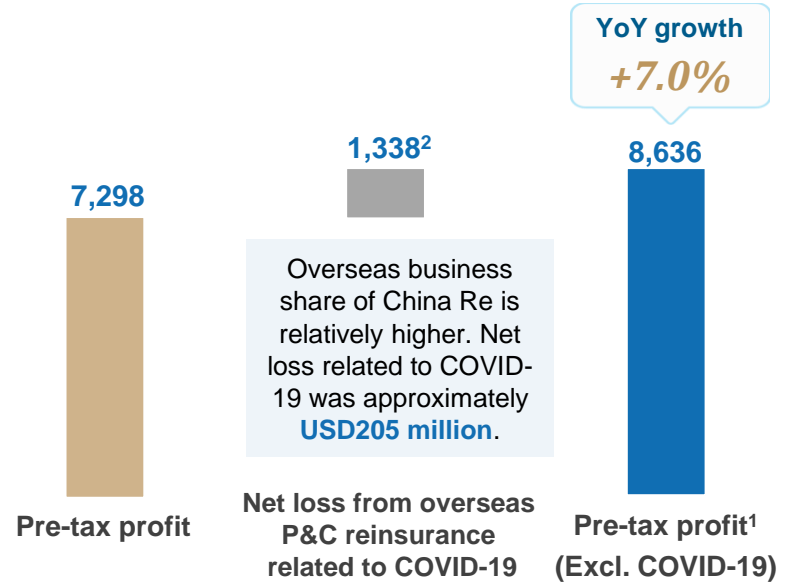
YoY growth
+7.0%

7,298

$1,338^2$

8,636

Overseas business share of China Re is relatively higher. Net loss related to COVID-19 was approximately USD205 million.

Pre-tax profit

Net loss from overseas P&C reinsurance related to COVID-19

Pre-tax profit$^1$
(Excl. COVID-19)